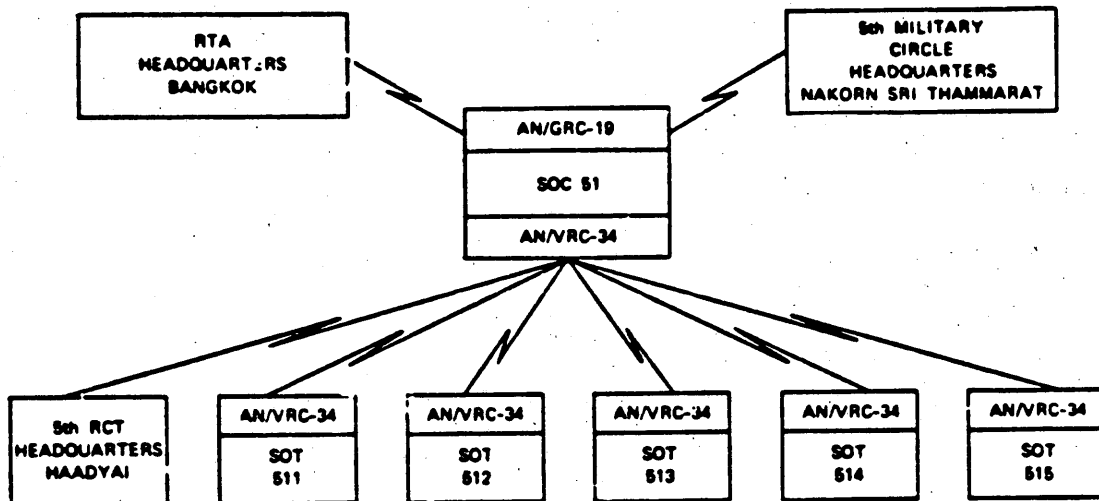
RTA
HEADQUARTERS
BANGKOK

5th MILITARY
CIRCLE
HEADQUARTERS
NAKORN SRI THAMMARAT

AN/GRC-19

SOC 51

AN/VRC-34

5th RCT
HEADQUARTERS
HAADYAI

AN/VRC-34
SOT
511

AN/VRC-34
SOT
512

AN/VRC-34
SOT
513

AN/VRC-34
SOT
514

AN/VRC-34
SOT
515